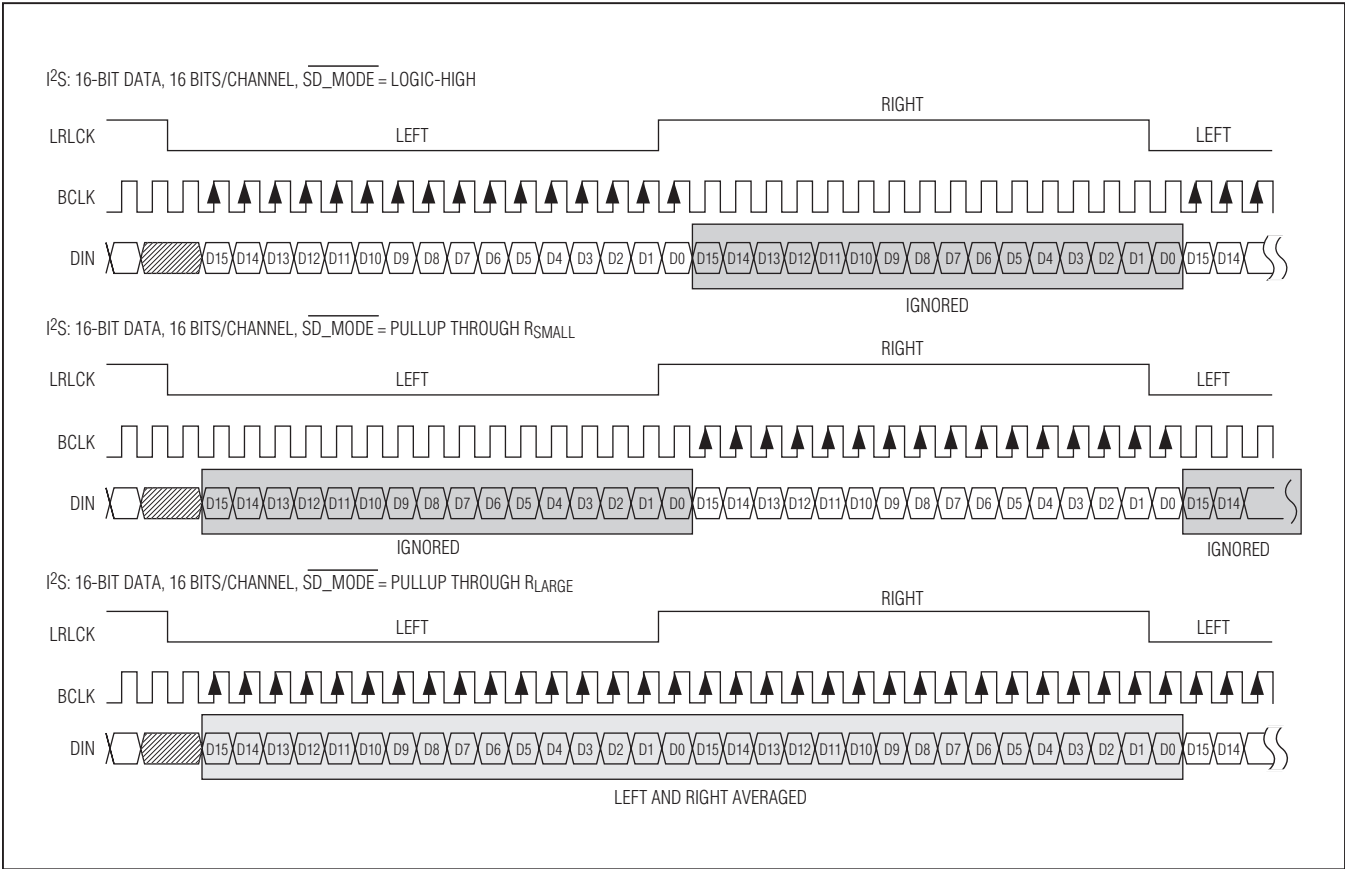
$I^2S$: 16-BIT DATA, 16 BITS/CHANNEL, $\overline{SD\_MODE}$ = LOGIC-HIGH

LRLCK LEFT RIGHT LEFT

BCLK

DIN D15 D14 D13 D12 D11 D10 D9 D8 D7 D6 D5 D4 D3 D2 D1 D0 D15 D14 D13 D12 D11 D10 D9 D8 D7 D6 D5 D4 D3 D2 D1 D0 D15 D14

IGNORED

$I^2S$: 16-BIT DATA, 16 BITS/CHANNEL, $\overline{SD\_MODE}$ = PULLUP THROUGH $R_{SMALL}$

LRLCK LEFT RIGHT LEFT

BCLK

DIN D15 D14 D13 D12 D11 D10 D9 D8 D7 D6 D5 D4 D3 D2 D1 D0 D15 D14 D13 D12 D11 D10 D9 D8 D7 D6 D5 D4 D3 D2 D1 D0 D15 D14

IGNORED IGNORED

$I^2S$: 16-BIT DATA, 16 BITS/CHANNEL, $\overline{SD\_MODE}$ = PULLUP THROUGH $R_{LARGE}$

LRLCK LEFT RIGHT LEFT

BCLK

DIN D15 D14 D13 D12 D11 D10 D9 D8 D7 D6 D5 D4 D3 D2 D1 D0 D15 D14 D13 D12 D11 D10 D9 D8 D7 D6 D5 D4 D3 D2 D1 D0 D15 D14

LEFT AND RIGHT AVERAGED